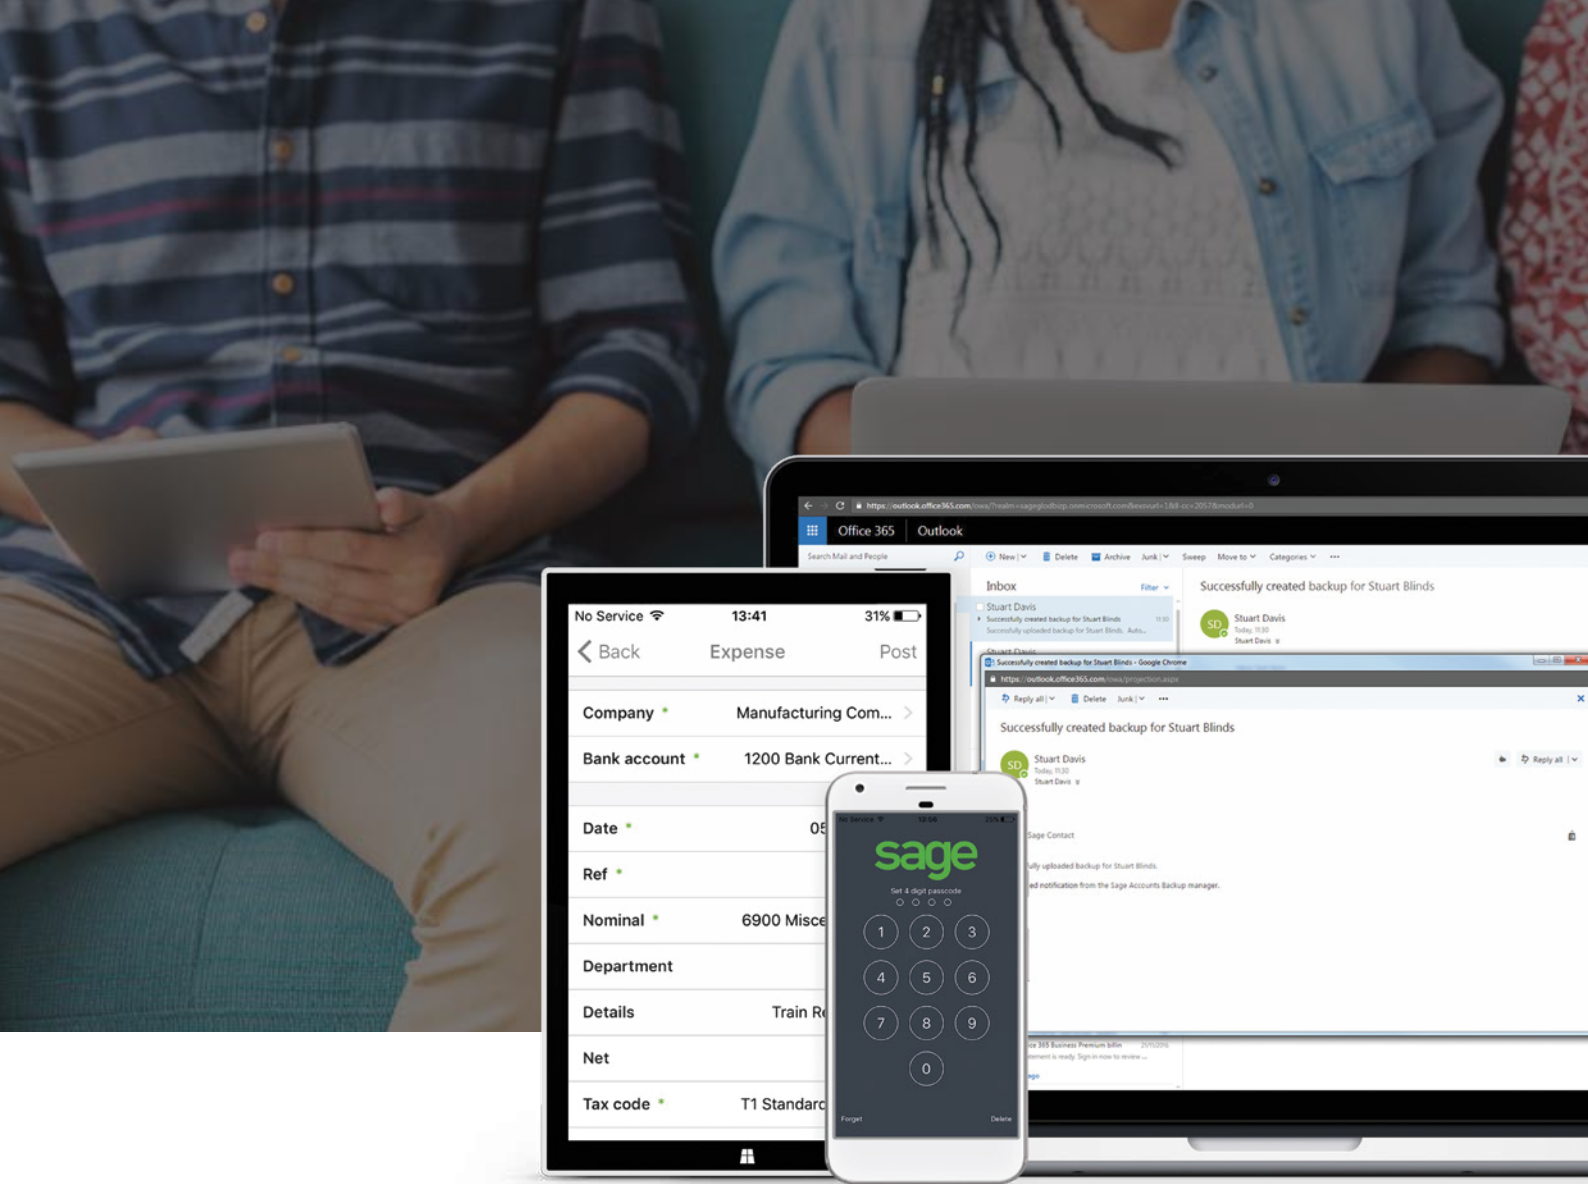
https://outlook.office365.com/owa/?realm=sageglodbizp.onmicrosoft.com&exsvurl=1&ll-cc=2057&modurl=0

Office 365 Outlook

Search Mail and People

New | Delete Archive Junk | Sweep Move to Categories ···

Inbox Filter

Stuart Davis
Successfully created backup for Stuart Blinds
Successfully uploaded backup for Stuart Blinds. Auto...

Successfully created backup for Stuart Blinds

SD Stuart Davis
Today, 11:30
Stuart Davis

Successfully created backup for Stuart Blinds - Google Chrome
https://outlook.office365.com/owa/projection.aspx

Reply all | Delete Junk | ···

Successfully created backup for Stuart Blinds

SD Stuart Davis
Today, 11:30
Stuart Davis

Reply all |

Sage Contact

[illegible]ully uploaded backup for Stuart Blinds.
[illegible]ed notification from the Sage Accounts Backup manager.

No Service 13:41 31%

Back Expense Post

Company * Manufacturing Com...
Bank account * 1200 Bank Current...
Date * 05
Ref *
Nominal * 6900 Misce
Department
Details Train Re
Net
Tax code * T1 Standard

No Service 12:00 25%

sage

Set 4 digit passcode

1 2 3
4 5 6
7 8 9
0

Forgot Delete